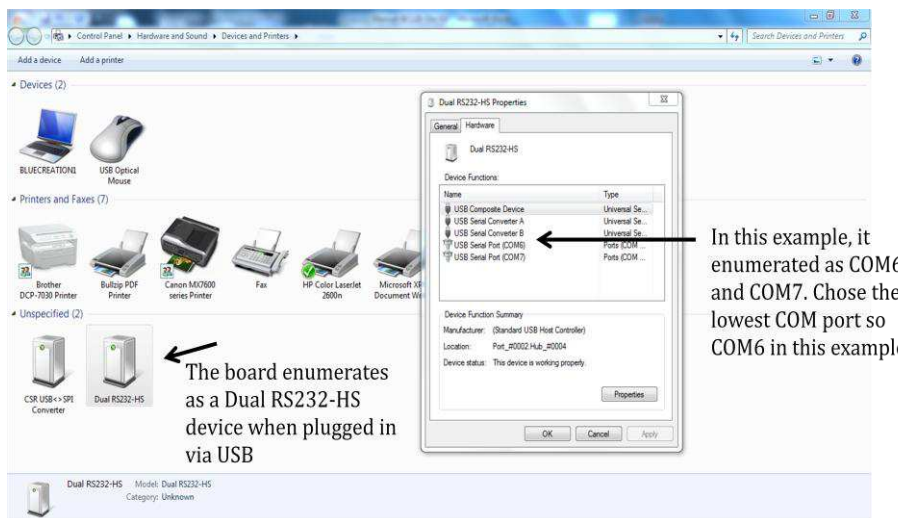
Control Panel ▸ Hardware and Sound ▸ Devices and Printers ▸

Search Devices and Printers

Add a device Add a printer

Devices (2)

BLUECREATION1

USB Optical Mouse

Printers and Faxes (7)

Brother DCP-7030 Printer

Bullzip PDF Printer

Canon MX7600 series Printer

Fax

HP Color LaserJet 2600n

Microsoft XP Document W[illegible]

Unspecified (2)

CSR USB<>SPI Converter

Dual RS232-HS

Dual RS232-HS Properties

General Hardware

Dual RS232-HS

Device Functions:

| Name | Type |
|---|---|
| USB Composite Device | Universal Se... |
| USB Serial Converter A | Universal Se... |
| USB Serial Converter B | Universal Se... |
| USB Serial Port (COM6) | Ports (COM ... |
| USB Serial Port (COM7) | Ports (COM ... |

Device Function Summary

Manufacturer: (Standard USB Host Controller)

Location: Port_#0002.Hub_#0004

Device status: This device is working properly.

Properties

OK Cancel Apply

In this example, it enumerated as COM6 and COM7. Chose the lowest COM port so COM6 in this example

The board enumerates as a Dual RS232-HS device when plugged in via USB

Dual RS232-HS Model: Dual RS232-HS
Category: Unknown